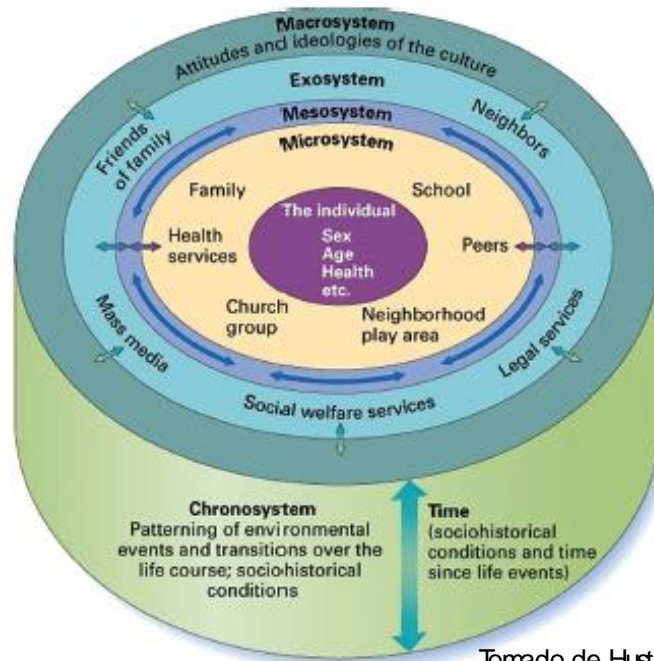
Macrosystem
Attitudes and ideologies of the culture

Exosystem

Mesosystem

Microsystem

Friends of family

Neighbors

Family

School

The individual
Sex
Age
Health
etc.

Health services

Peers

Church group

Neighborhood play area

Mass media

Legal services

Social welfare services

Chronosystem
Patterning of environmental events and transitions over the life course; socio-historical conditions

Time
(sociohistorical conditions and time since life events)

Tomado de Hust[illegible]